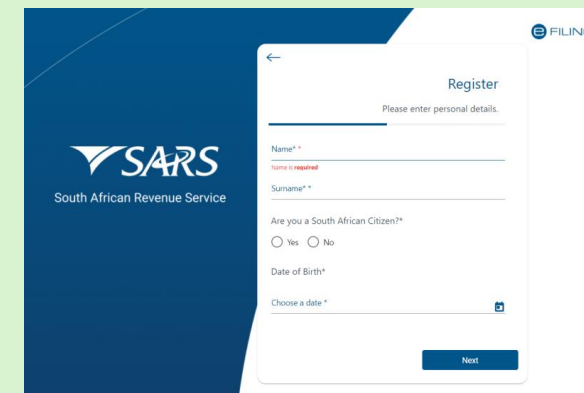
SARS
South African Revenue Service

eFILIN

←

Register

Please enter personal details.

Name* *
Name is required

Surname* *

Are you a South African Citizen?*

Yes No

Date of Birth*

Choose a date *

Next